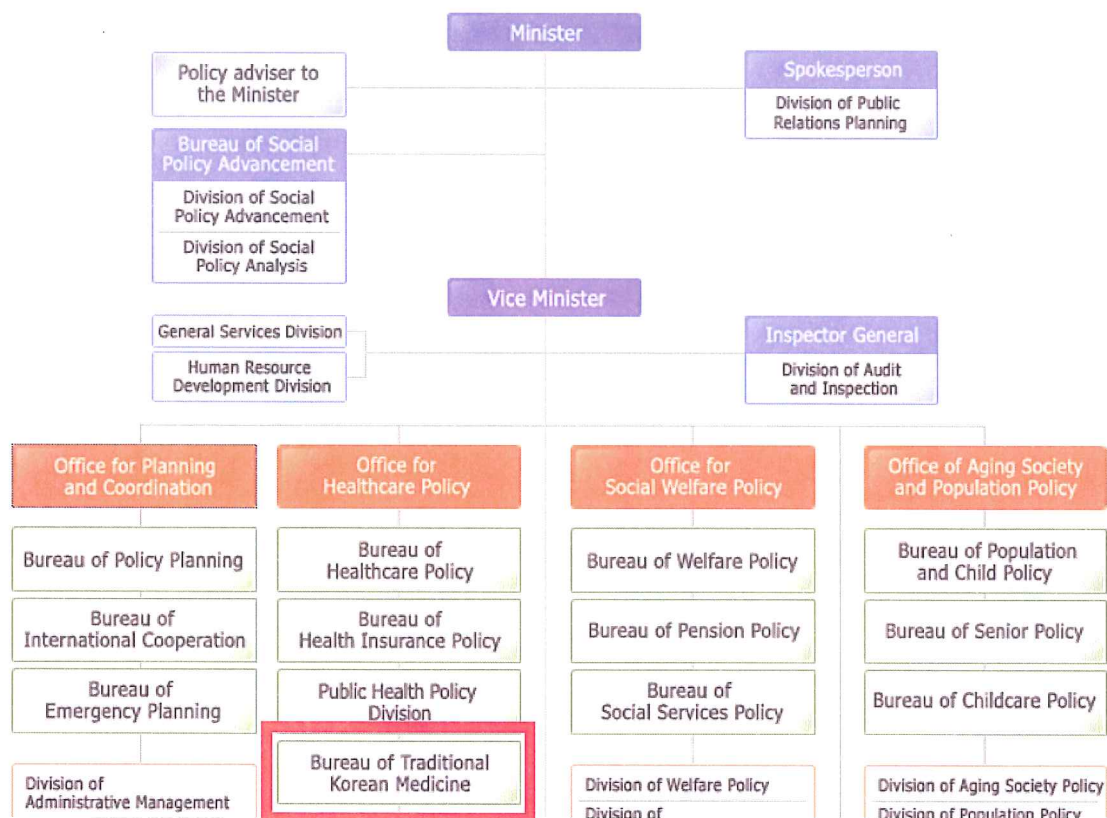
Minister

Policy adviser to the Minister

Spokesperson

Division of Public Relations Planning

Bureau of Social Policy Advancement

Division of Social Policy Advancement

Division of Social Policy Analysis

Vice Minister

General Services Division

Human Resource Development Division

Inspector General

Division of Audit and Inspection

Office for Planning and Coordination

Bureau of Policy Planning

Bureau of International Cooperation

Bureau of Emergency Planning

Division of Administrative Management

Office for Healthcare Policy

Bureau of Healthcare Policy

Bureau of Health Insurance Policy

Public Health Policy Division

Bureau of Traditional Korean Medicine

Office for Social Welfare Policy

Bureau of Welfare Policy

Bureau of Pension Policy

Bureau of Social Services Policy

Division of Welfare Policy

Division of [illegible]

Office of Aging Society and Population Policy

Bureau of Population and Child Policy

Bureau of Senior Policy

Bureau of Childcare Policy

Division of Aging Society Policy

Division of Population Policy